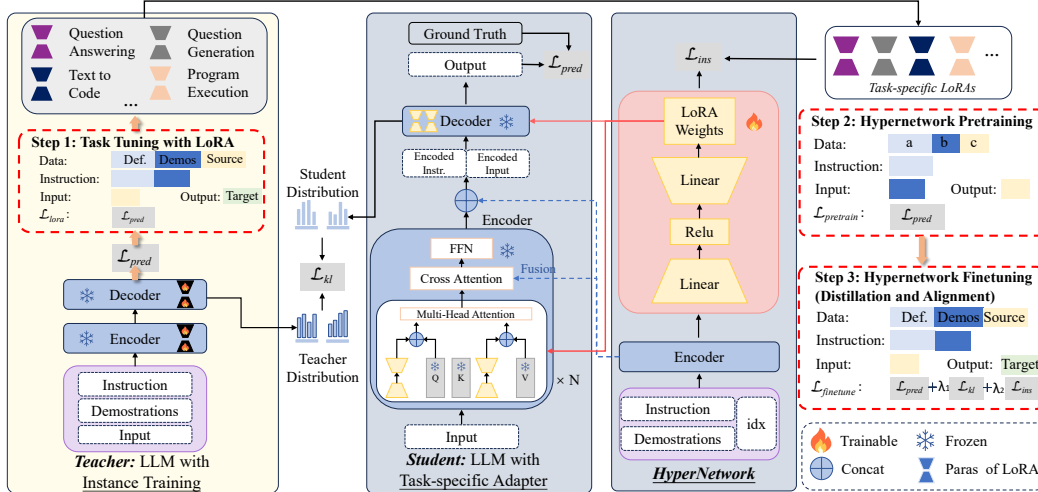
Question Answering
Question Generation
Text to Code
Program Execution
...

Step 1: Task Tuning with LoRA
Data: Def. Demos Source
Instruction:
Input: Output: Target
$\mathcal{L}_{lora}$: $\mathcal{L}_{pred}$

$\mathcal{L}_{pred}$

Decoder
Encoder

Instruction
Demostrations
Input

*Teacher:* LLM with Instance Training

Student Distribution

$\mathcal{L}_{kl}$

Teacher Distribution

Ground Truth
Output
$\mathcal{L}_{pred}$
Decoder
Encoded Instr.
Encoded Input
Encoder
FFN
Cross Attention
Fusion
Multi-Head Attention
Q K V
× N
Input

*Student:* LLM with Task-specific Adapter

$\mathcal{L}_{ins}$
LoRA Weights
Linear
Relu
Linear
Encoder
Instruction
Demostrations
idx

*HyperNetwork*

...
*Task-specific LoRAs*

Step 2: Hypernetwork Pretraining
Data: a b c
Instruction:
Input: Output:
$\mathcal{L}_{pretrain}$: $\mathcal{L}_{pred}$

Step 3: Hypernetwork Finetuning (Distillation and Alignment)
Data: Def. Demos Source
Instruction:
Input: Output: Target
$\mathcal{L}_{finetune}$: $\mathcal{L}_{pred}$ $+\lambda_1$ $\mathcal{L}_{kl}$ $+\lambda_2$ $\mathcal{L}_{ins}$

Trainable
Frozen
Concat
Paras of LoRA